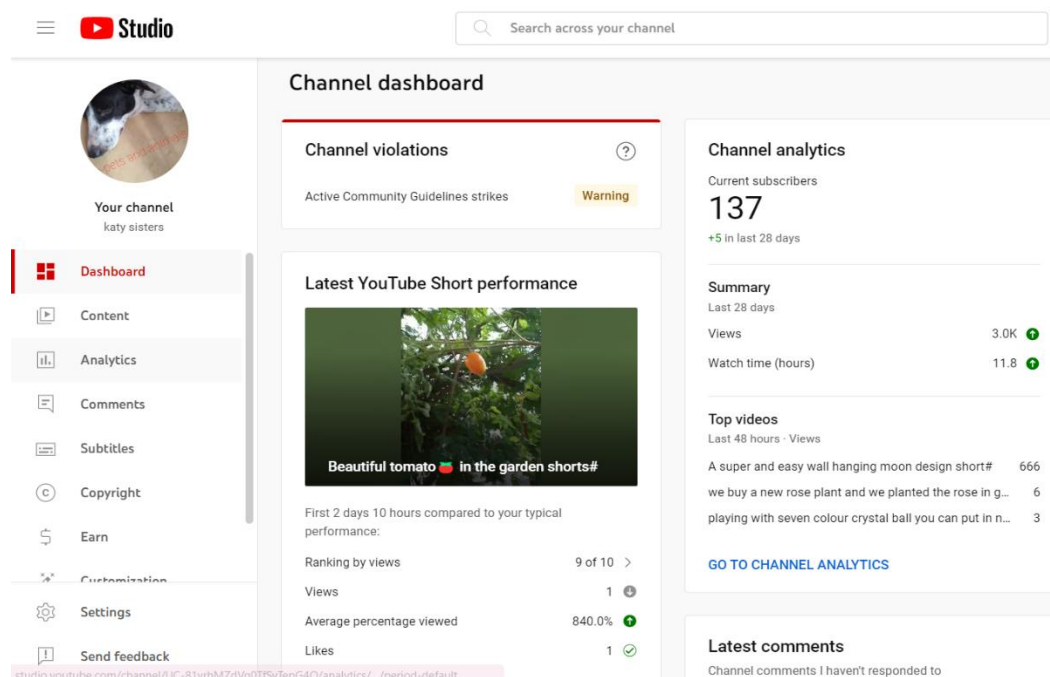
Studio

Search across your channel

Channel dashboard

Your channel
katy sisters

Dashboard
Content
Analytics
Comments
Subtitles
Copyright
Earn
Customization
Settings
Send feedback

Channel violations

Active Community Guidelines strikes
Warning

Latest YouTube Short performance

Beautiful tomato 🍅 in the garden shorts#

First 2 days 10 hours compared to your typical performance:

| | |
|---|---|
| Ranking by views | 9 of 10 |
| Views | 1 |
| Average percentage viewed | 840.0% |
| Likes | 1 |

Channel analytics

Current subscribers
137
+5 in last 28 days

Summary
Last 28 days

| | |
|---|---|
| Views | 3.0K |
| Watch time (hours) | 11.8 |

Top videos
Last 48 hours · Views

| | |
|---|---|
| A super and easy wall hanging moon design short# | 666 |
| we buy a new rose plant and we planted the rose in g... | 6 |
| playing with seven colour crystal ball you can put in n... | 3 |

GO TO CHANNEL ANALYTICS

Latest comments
Channel comments I haven't responded to

studio.youtube.com/channel/UC-81yrhMZdVn0TfSyTepG4Q/analytics/.../period-default